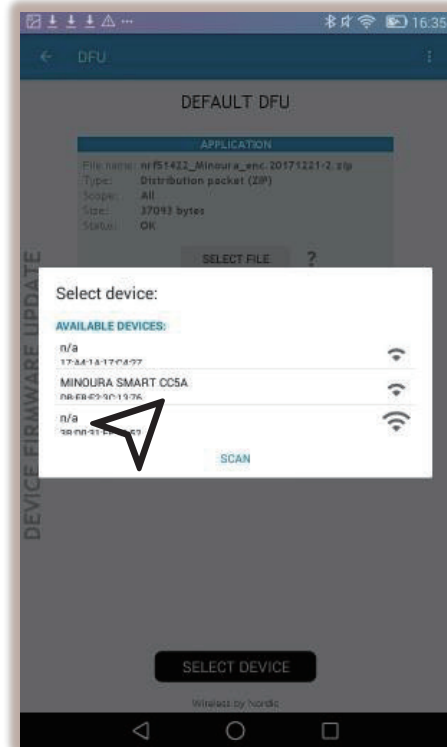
16:35

DFU

DEFAULT DFU

APPLICATION

File name: nrf51422_Minoura_enc.20171221-2.zip
Type: Distribution packet (ZIP)
Scope: All
Size: 37093 bytes
Status: OK

SELECT FILE ?

DEVICE FIRMWARE UPDATE

Select device:

AVAILABLE DEVICES:

n/a
17:44:14:17:C4:27

MINOURA SMART CC5A
D8:E8:E2:3C:13:76

n/a
38:00:31:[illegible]

SCAN

SELECT DEVICE

Wireless by Nordic